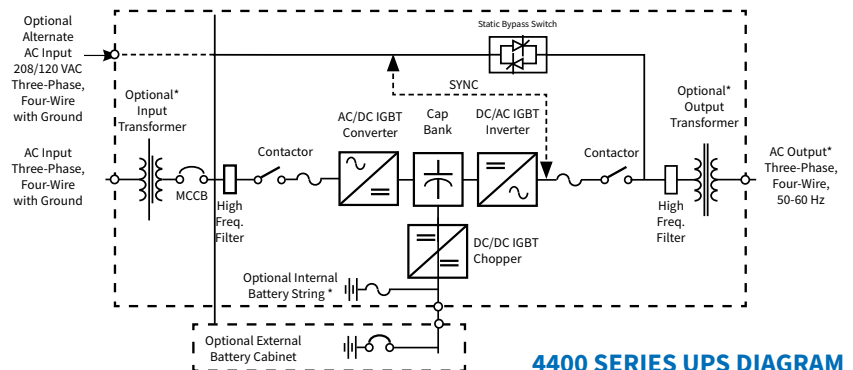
Optional Alternate AC Input 208/120 VAC Three-Phase, Four-Wire with Ground

Static Bypass Switch

SYNC

Optional* Input Transformer

AC Input Three-Phase, Four-Wire with Ground

MCCB

High Freq. Filter

Contactor

AC/DC IGBT Converter

Cap Bank

DC/AC IGBT Inverter

Contactor

Optional* Output Transformer

High Freq. Filter

AC Output* Three-Phase, Four-Wire, 50-60 Hz

DC/DC IGBT Chopper

Optional Internal Battery String *

Optional External Battery Cabinet

4400 SERIES UPS DIAGRAM